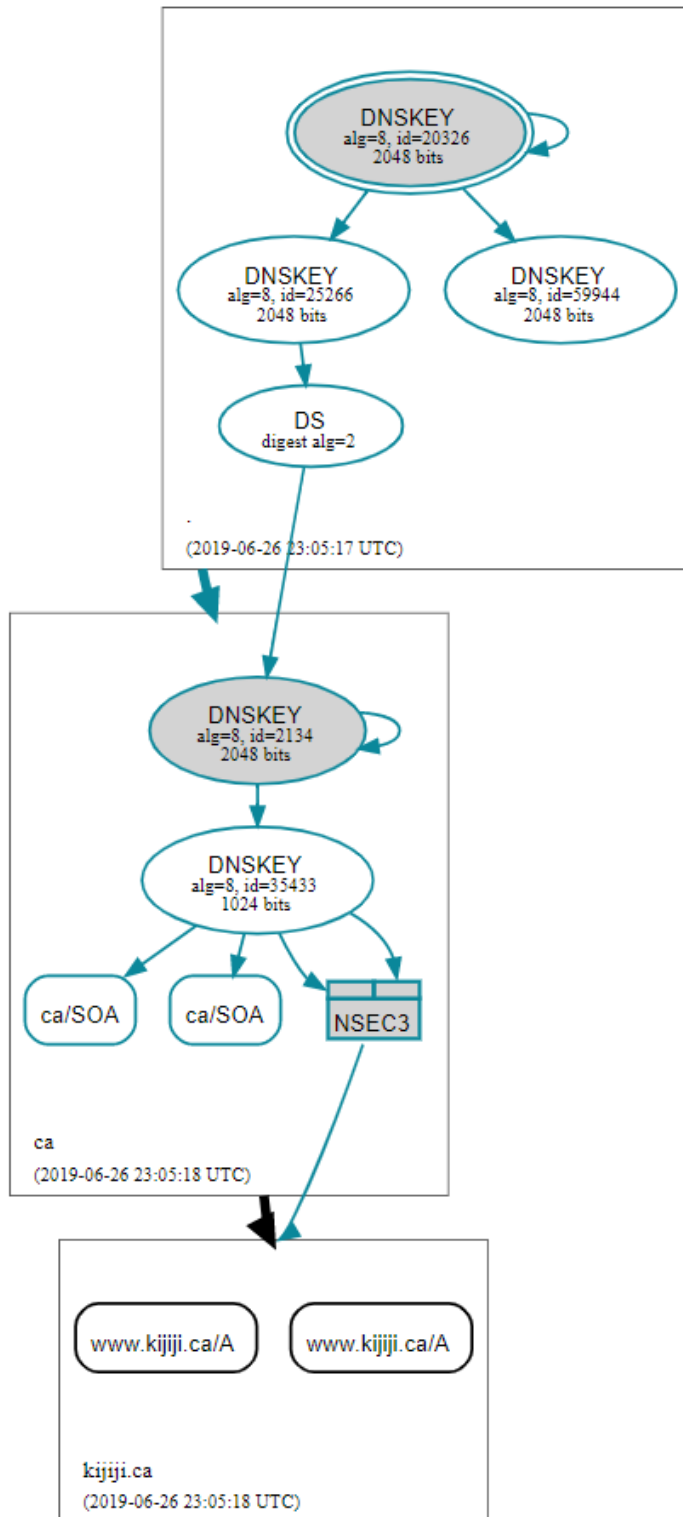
DNSKEY
alg=8, id=20326
2048 bits

DNSKEY
alg=8, id=25266
2048 bits

DNSKEY
alg=8, id=59944
2048 bits

DS
digest alg=2

.
(2019-06-26 23:05:17 UTC)

DNSKEY
alg=8, id=2134
2048 bits

DNSKEY
alg=8, id=35433
1024 bits

ca/SOA

ca/SOA

NSEC3

ca
(2019-06-26 23:05:18 UTC)

www.kijiji.ca/A

www.kijiji.ca/A

kijiji.ca
(2019-06-26 23:05:18 UTC)